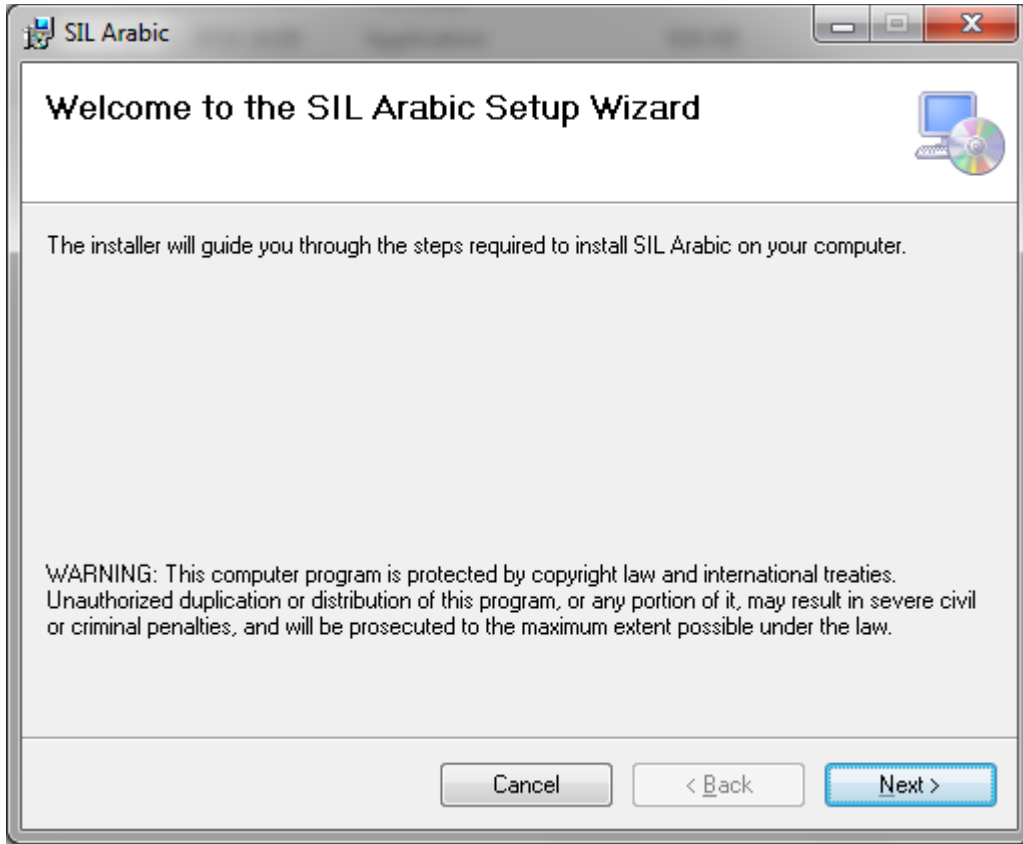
SIL Arabic

Welcome to the SIL Arabic Setup Wizard

The installer will guide you through the steps required to install SIL Arabic on your computer.

WARNING: This computer program is protected by copyright law and international treaties. Unauthorized duplication or distribution of this program, or any portion of it, may result in severe civil or criminal penalties, and will be prosecuted to the maximum extent possible under the law.

Cancel

< Back

Next >